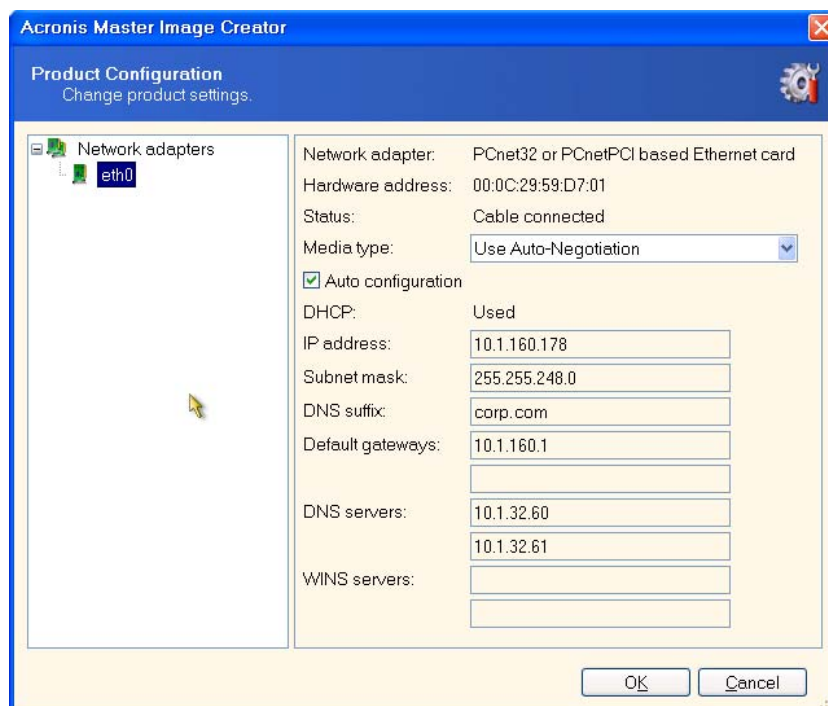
Acronis Master Image Creator

Product Configuration
Change product settings.

Network adapters
eth0

| | |
|---|---|
| Network adapter: | PCnet32 or PCnetPCI based Ethernet card |
| Hardware address: | 00:0C:29:59:D7:01 |
| Status: | Cable connected |
| Media type: | Use Auto-Negotiation |

Auto configuration

| | |
|---|---|
| DHCP: | Used |
| IP address: | 10.1.160.178 |
| Subnet mask: | 255.255.248.0 |
| DNS suffix: | corp.com |
| Default gateways: | 10.1.160.1 |
| | |
| DNS servers: | 10.1.32.60 |
| | 10.1.32.61 |
| WINS servers: | |
| | |

OK
Cancel